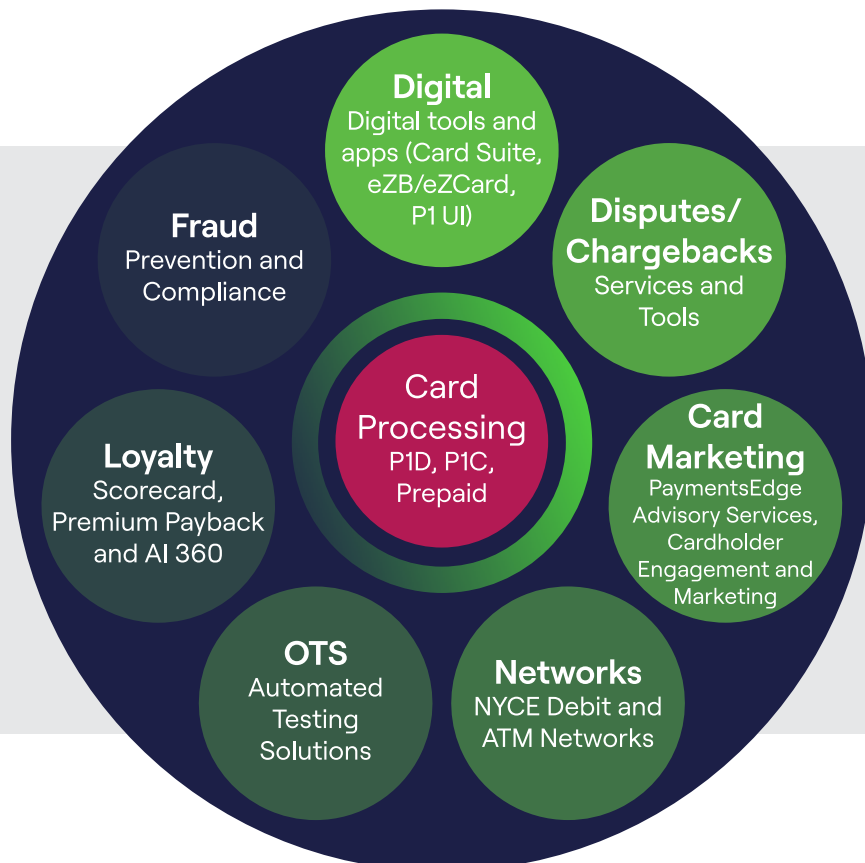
Digital
Digital tools and apps (Card Suite, eZB/eZCard, P1 UI)

Disputes/ Chargebacks
Services and Tools

Card Marketing
PaymentsEdge Advisory Services, Cardholder Engagement and Marketing

Networks
NYCE Debit and ATM Networks

OTS
Automated Testing Solutions

Loyalty
Scorecard, Premium Payback and AI 360

Fraud
Prevention and Compliance

Card Processing
P1D, P1C, Prepaid